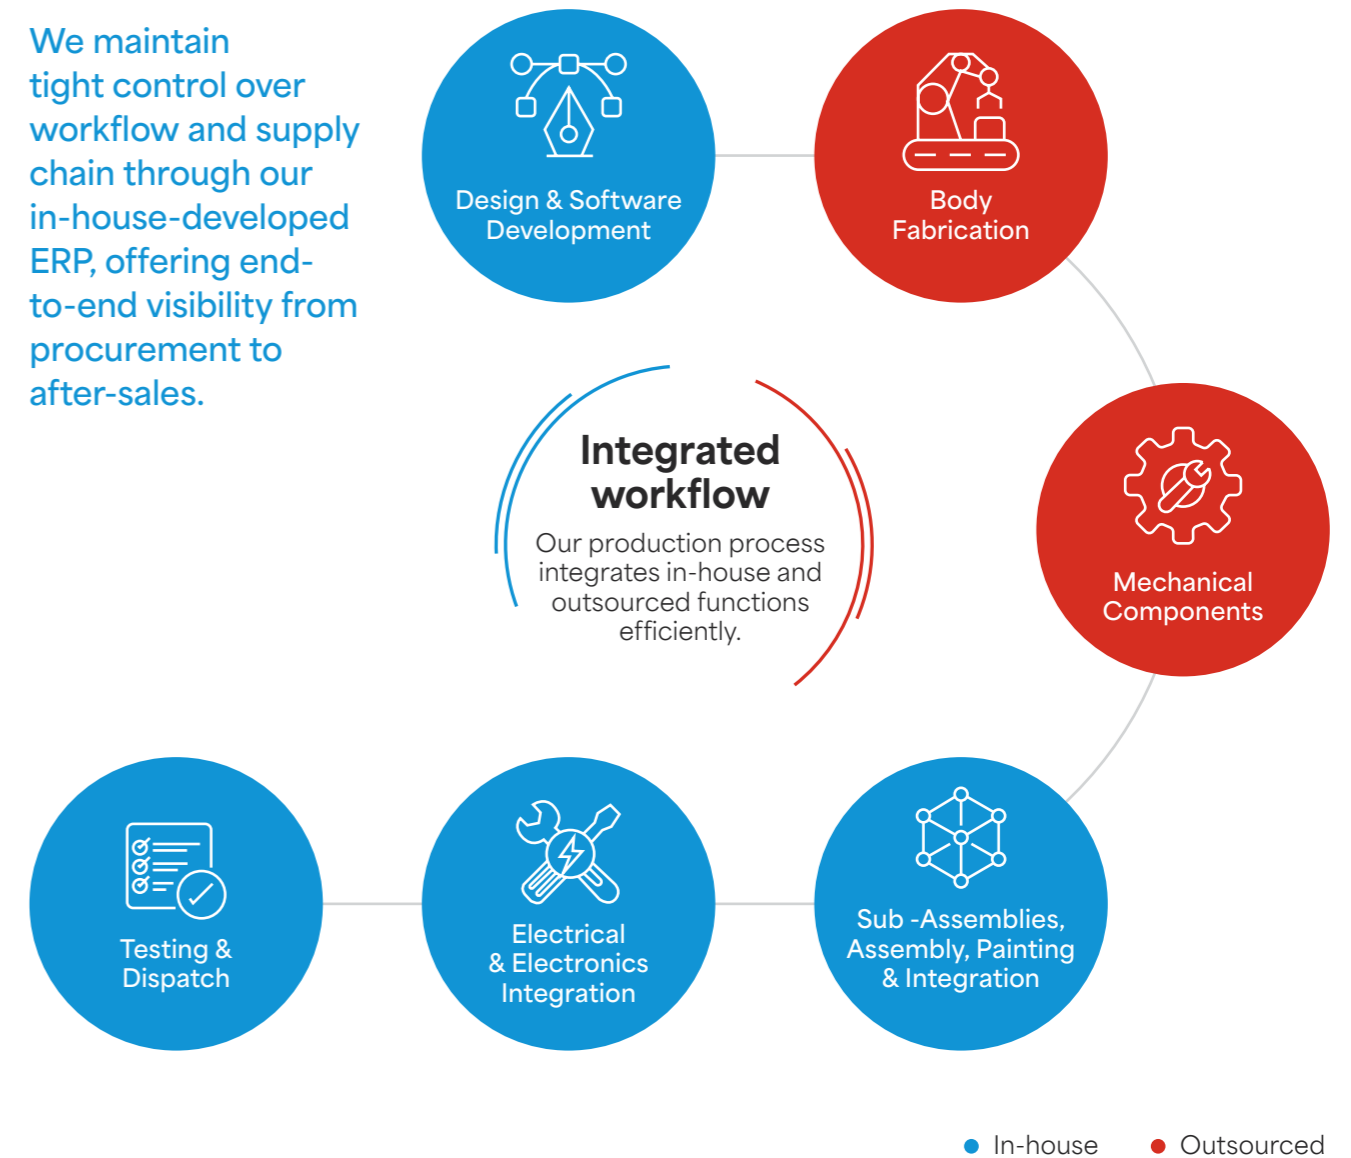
We maintain tight control over workflow and supply chain through our in-house-developed ERP, offering end-to-end visibility from procurement to after-sales.

Design & Software Development

Body Fabrication

Integrated workflow

Our production process integrates in-house and outsourced functions efficiently.

Mechanical Components

Testing & Dispatch

Electrical & Electronics Integration

Sub -Assemblies, Assembly, Painting & Integration

In-house

Outsourced